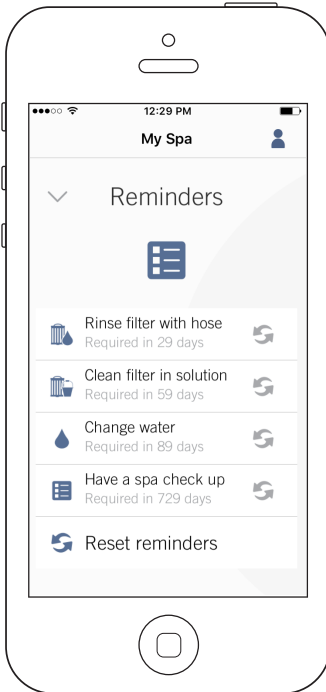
12:29 PM

My Spa

Reminders

Rinse filter with hose
Required in 29 days

Clean filter in solution
Required in 59 days

Change water
Required in 89 days

Have a spa check up
Required in 729 days

Reset reminders